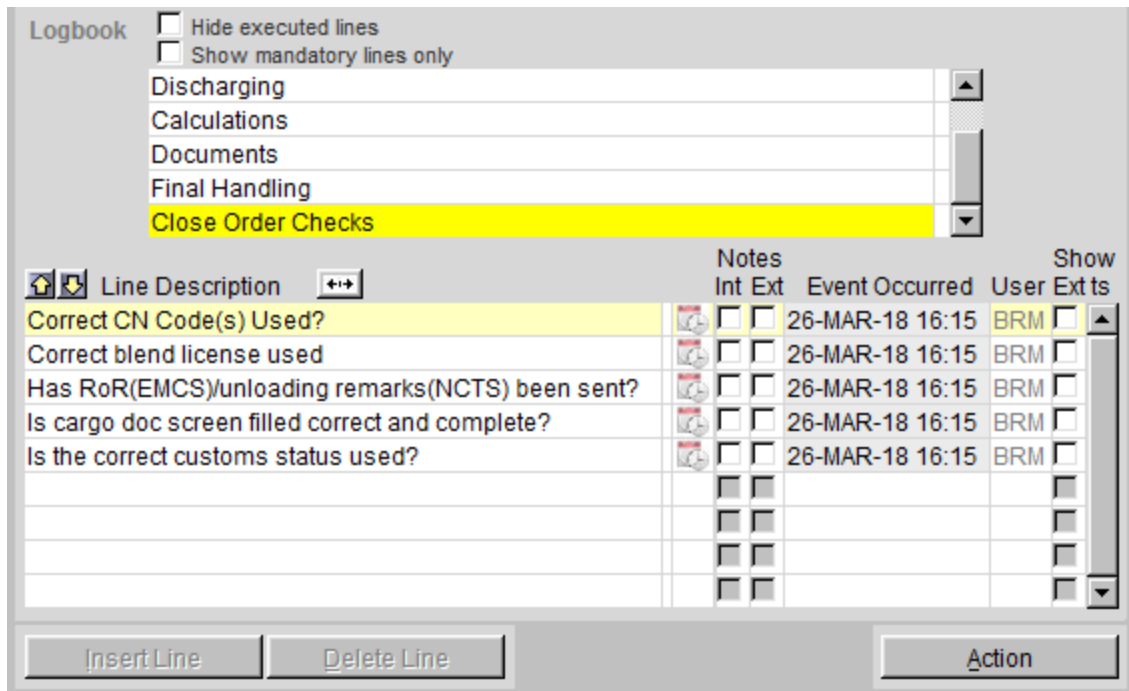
Logbook
Hide executed lines
Show mandatory lines only

Discharging
Calculations
Documents
Final Handling
Close Order Checks

Line Description

| Line Description | Notes Int | Notes Ext | Event Occurred | User | Show Ext ts |
|---|---|---|---|---|---|
| Correct CN Code(s) Used? | | | 26-MAR-18 16:15 | BRM | |
| Correct blend license used | | | 26-MAR-18 16:15 | BRM | |
| Has RoR(EMCS)/unloading remarks(NCTS) been sent? | | | 26-MAR-18 16:15 | BRM | |
| Is cargo doc screen filled correct and complete? | | | 26-MAR-18 16:15 | BRM | |
| Is the correct customs status used? | | | 26-MAR-18 16:15 | BRM | |

Insert Line
Delete Line
Action